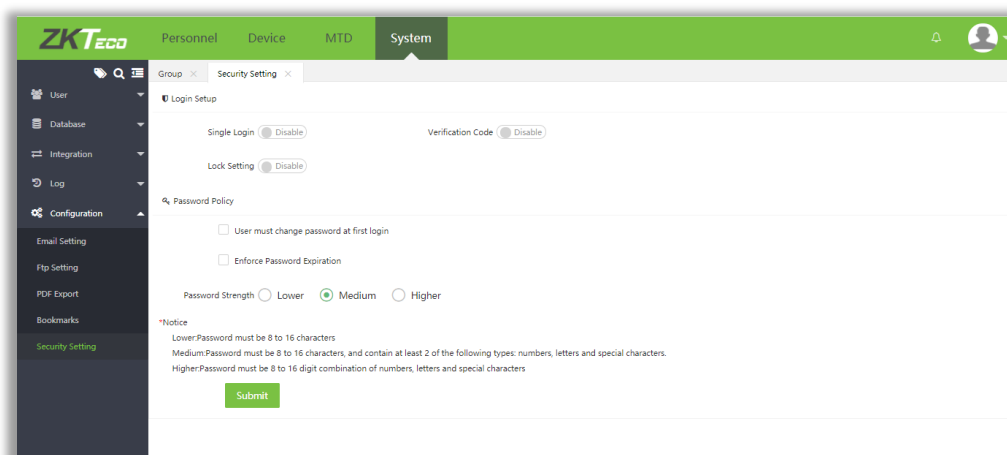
ZKTeco
Personnel Device MTD System

User
Database
Integration
Log
Configuration
Email Setting
Ftp Setting
PDF Export
Bookmarks
Security Setting

Group × Security Setting ×

Login Setup

Single Login Disable
Verification Code Disable
Lock Setting Disable

Password Policy

User must change password at first login
Enforce Password Expiration

Password Strength Lower Medium Higher

*Notice
Lower:Password must be 8 to 16 characters
Medium:Password must be 8 to 16 characters, and contain at least 2 of the following types: numbers, letters and special characters.
Higher:Password must be 8 to 16 digit combination of numbers, letters and special characters

Submit